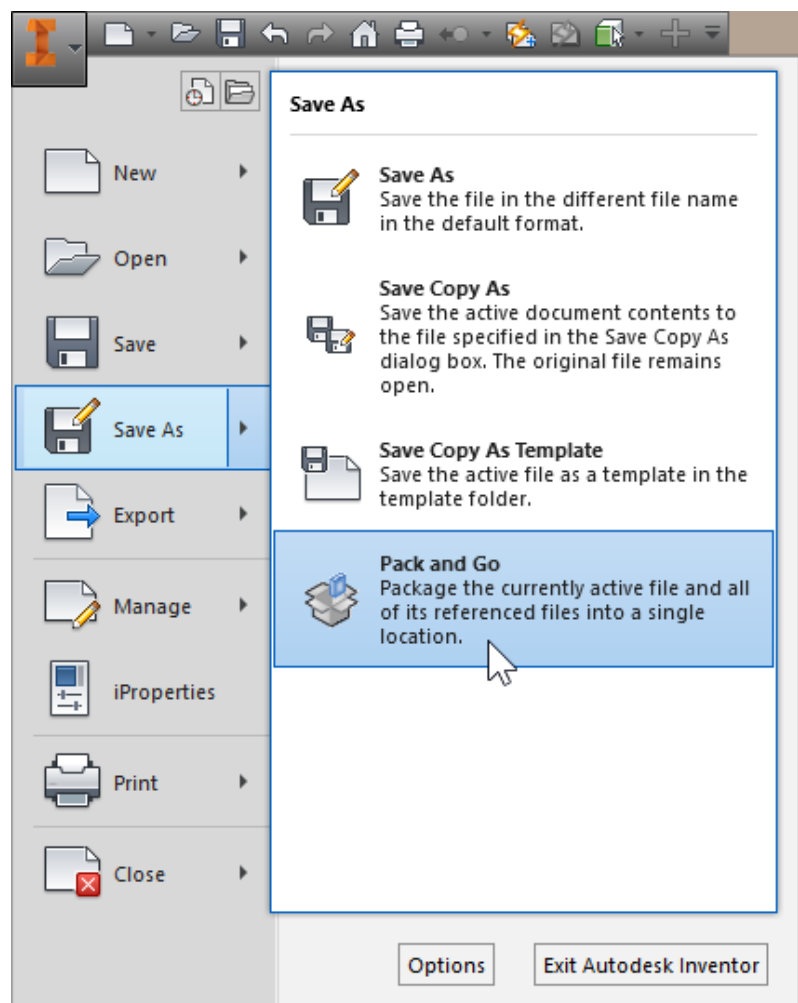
New

Open

Save

Save As

Export

Manage

iProperties

Print

Close

Save As

Save As
Save the file in the different file name in the default format.

Save Copy As
Save the active document contents to the file specified in the Save Copy As dialog box. The original file remains open.

Save Copy As Template
Save the active file as a template in the template folder.

Pack and Go
Package the currently active file and all of its referenced files into a single location.

Options

Exit Autodesk Inventor